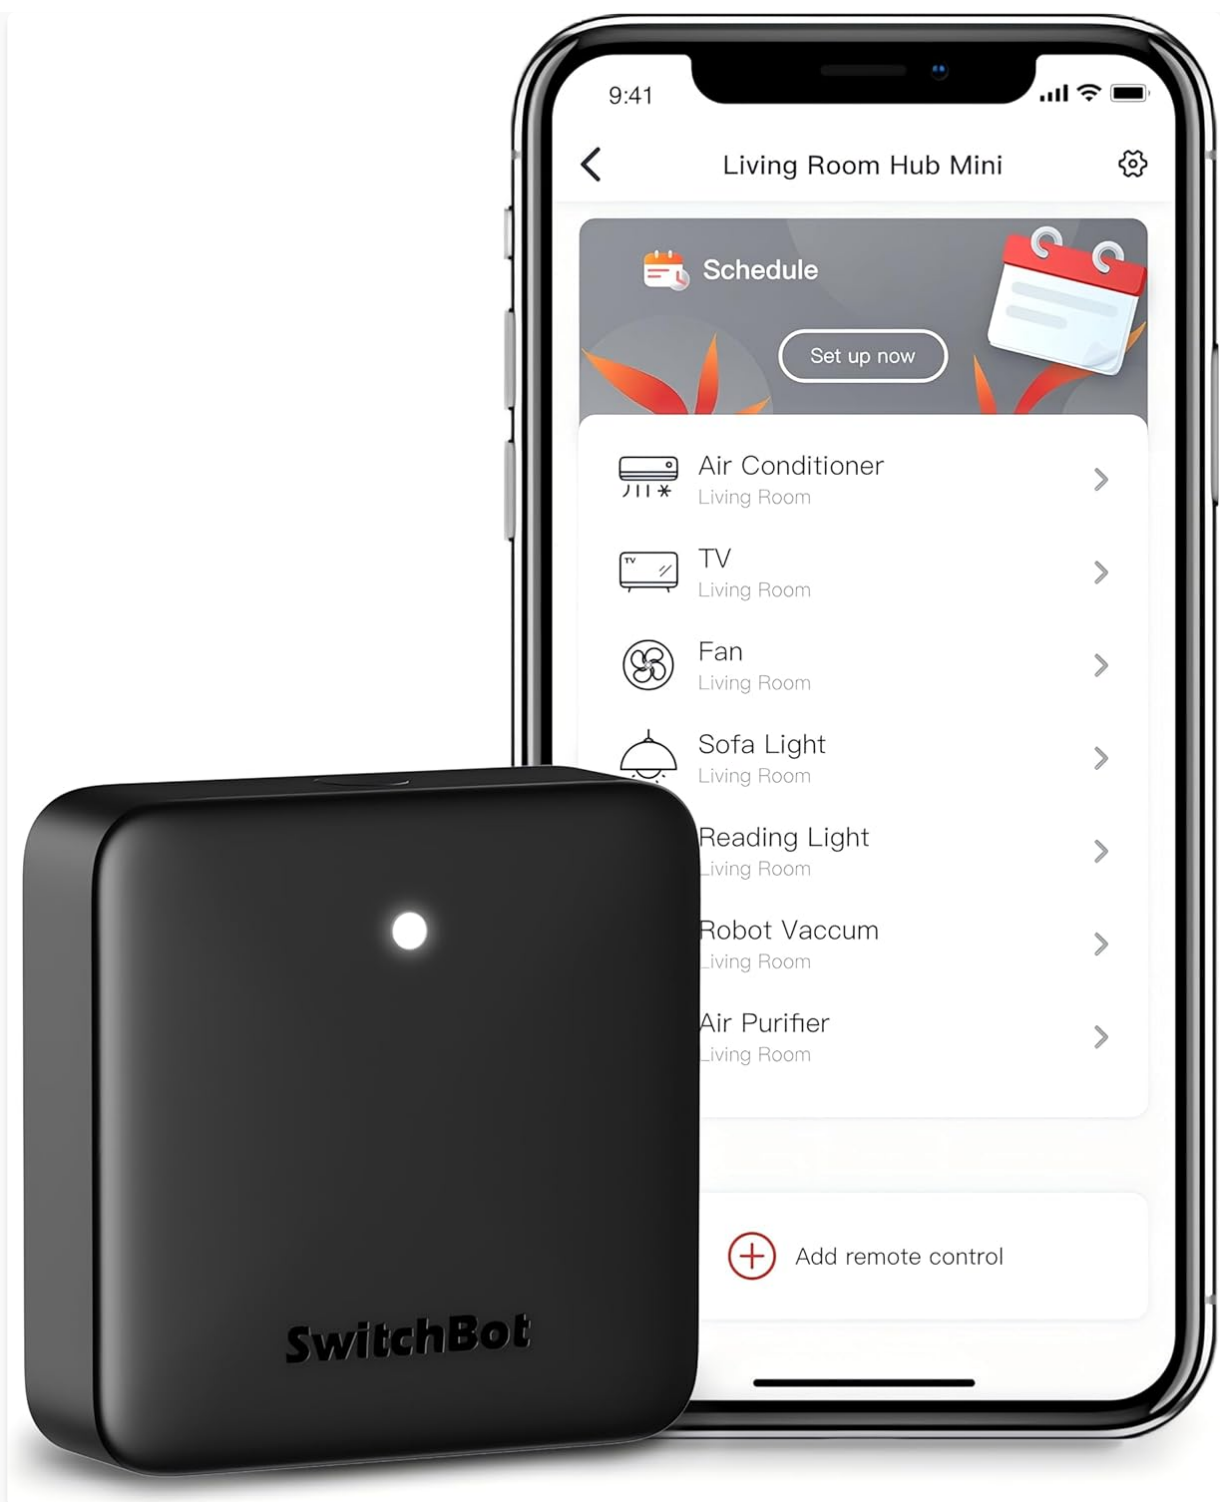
9:41

Living Room Hub Mini

Schedule

Set up now

Air Conditioner
Living Room

TV
Living Room

Fan
Living Room

Sofa Light
Living Room

Reading Light
Living Room

Robot Vaccum
Living Room

Air Purifier
Living Room

Add remote control

SwitchBot